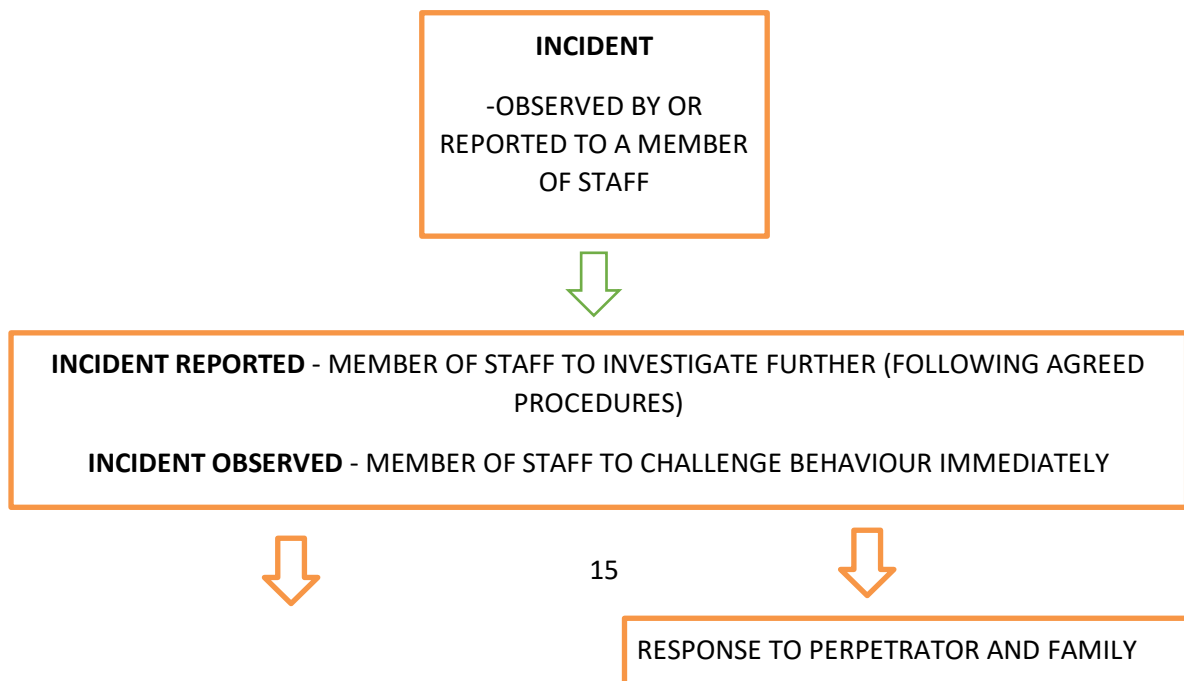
**INCIDENT**

-OBSERVED BY OR REPORTED TO A MEMBER OF STAFF

**INCIDENT REPORTED** - MEMBER OF STAFF TO INVESTIGATE FURTHER (FOLLOWING AGREED PROCEDURES)

**INCIDENT OBSERVED** - MEMBER OF STAFF TO CHALLENGE BEHAVIOUR IMMEDIATELY

15

RESPONSE TO PERPETRATOR AND FAMILY